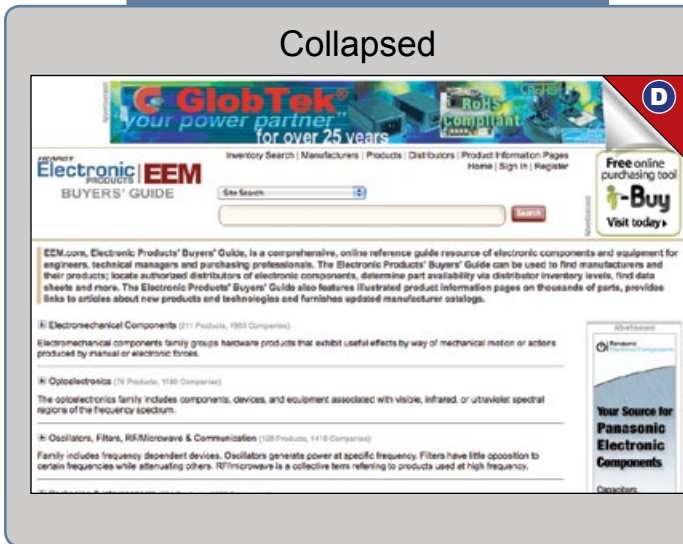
Collapsed

Advertisement

GlobTek your power partner for over 25 years

RoHS Compliant

D

Electronic PRODUCTS EEM BUYERS' GUIDE

Inventory Search | Manufacturers | Products | Distributors | Product Information Pages
Home | Sign In | Register

Site Search

Search

Free online purchasing tool
i-Buy
Visit today ▸

EEM.com, Electronic Products' Buyers' Guide, is a comprehensive, online reference guide resource of electronic components and equipment for engineers, technical managers and purchasing professionals. The Electronic Products' Buyers' Guide can be used to find manufacturers and their products; locate authorized distributors of electronic components, determine part availability via distributor inventory levels, find data sheets and more. The Electronic Products' Buyers' Guide also features illustrated product information pages on thousands of parts, provides links to articles about new products and technologies and furnishes updated manufacturer catalogs.

⊞ Electromechanical Components (211 Products, 1950 Companies)

Electromechanical components family groups hardware products that exhibit useful effects by way of mechanical motion or actions produced by manual or electronic forces.

⊞ Optoelectronics (76 Products, 1180 Companies)

The optoelectronics family includes components, devices, and equipment associated with visible, infrared, or ultraviolet spectral regions of the frequency spectrum.

⊞ Oscillators, Filters, RF/Microwave & Communication (128 Products, 1416 Companies)

Family includes frequency dependent devices. Oscillators generate power at specific frequency. Filters have little opposition to certain frequencies while attenuating others. RF/Microwave is a collective term referring to products used at high frequency.

Advertisement

Panasonic

Your Source for Panasonic Electronic Components

Capacitors